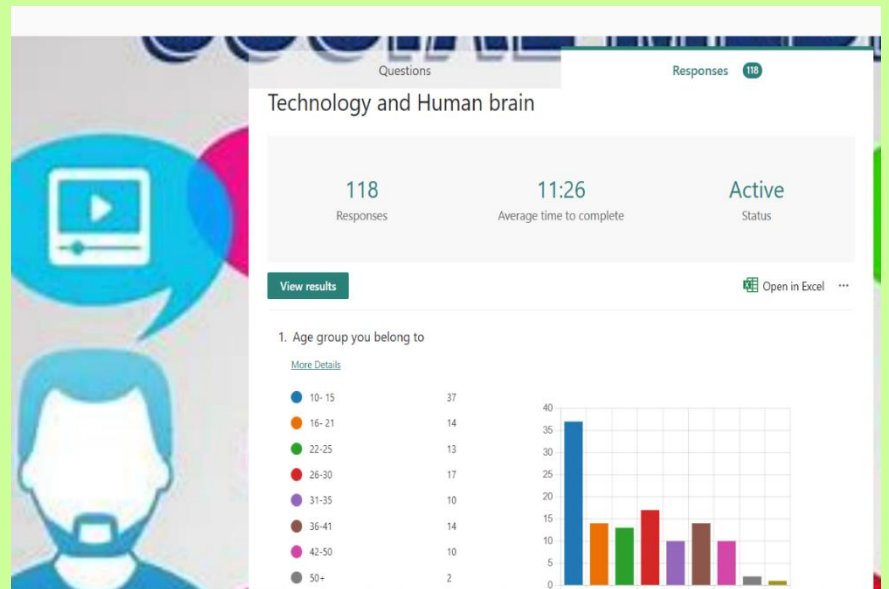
Questions

Responses 118

Technology and Human brain

118
Responses

11:26
Average time to complete

Active
Status

View results

Open in Excel ···

1. Age group you belong to

More Details

| | |
|---|---|
| 10- 15 | 37 |
| 16- 21 | 14 |
| 22-25 | 13 |
| 26-30 | 17 |
| 31-35 | 10 |
| 36-41 | 14 |
| 42-50 | 10 |
| 50+ | 2 |

40
35
30
25
20
15
10
5
0